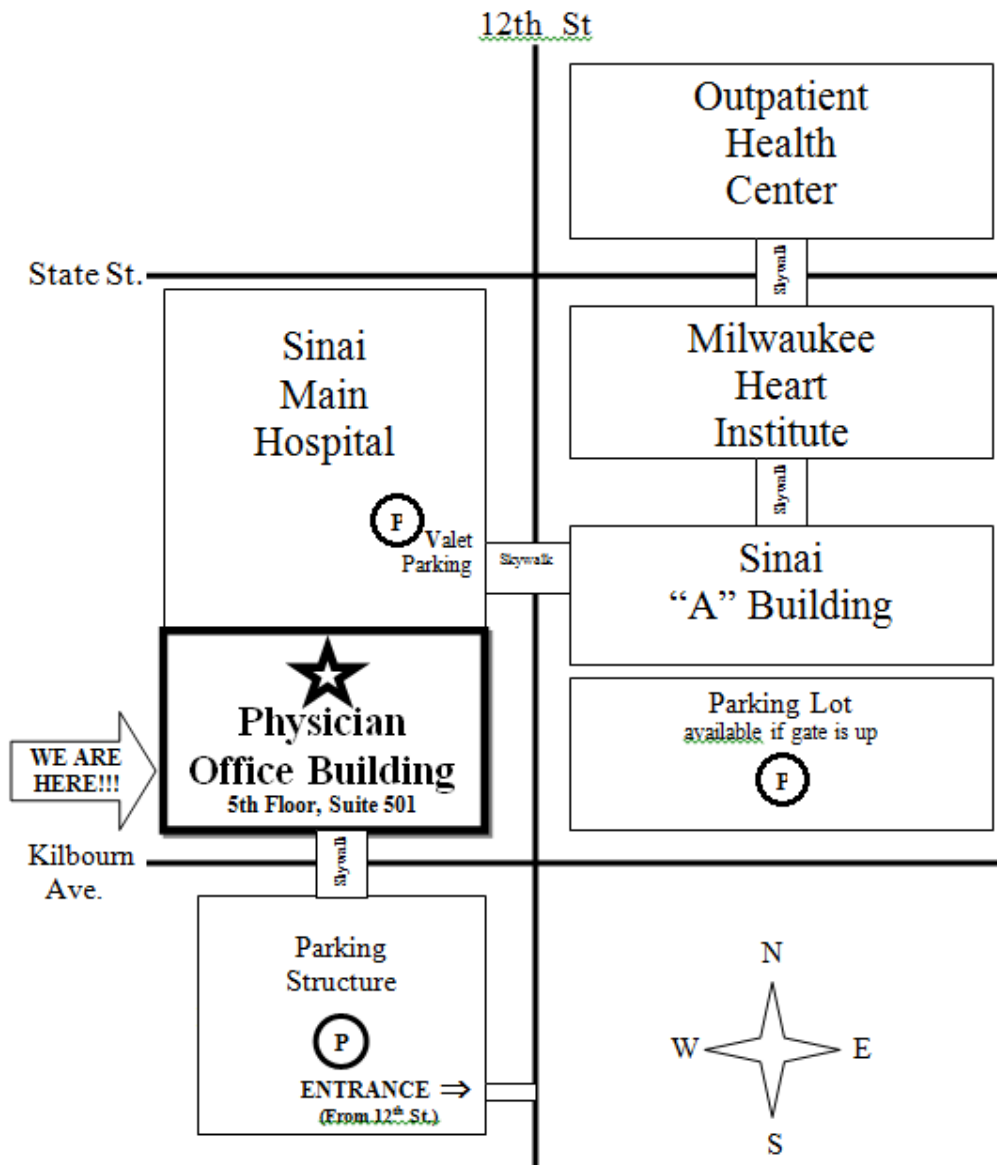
12th St

Outpatient Health Center

Skywalk

State St.

Sinai Main Hospital

Milwaukee Heart Institute

Skywalk

P Valet Parking

Skywalk

Sinai "A" Building

Physician Office Building
5th Floor, Suite 501

WE ARE HERE!!!

Parking Lot
available if gate is up

P

Kilbourn Ave.

Skywalk

Parking Structure

P

ENTRANCE ⇒
(From $12^{th}$ St.)

N
W E
S